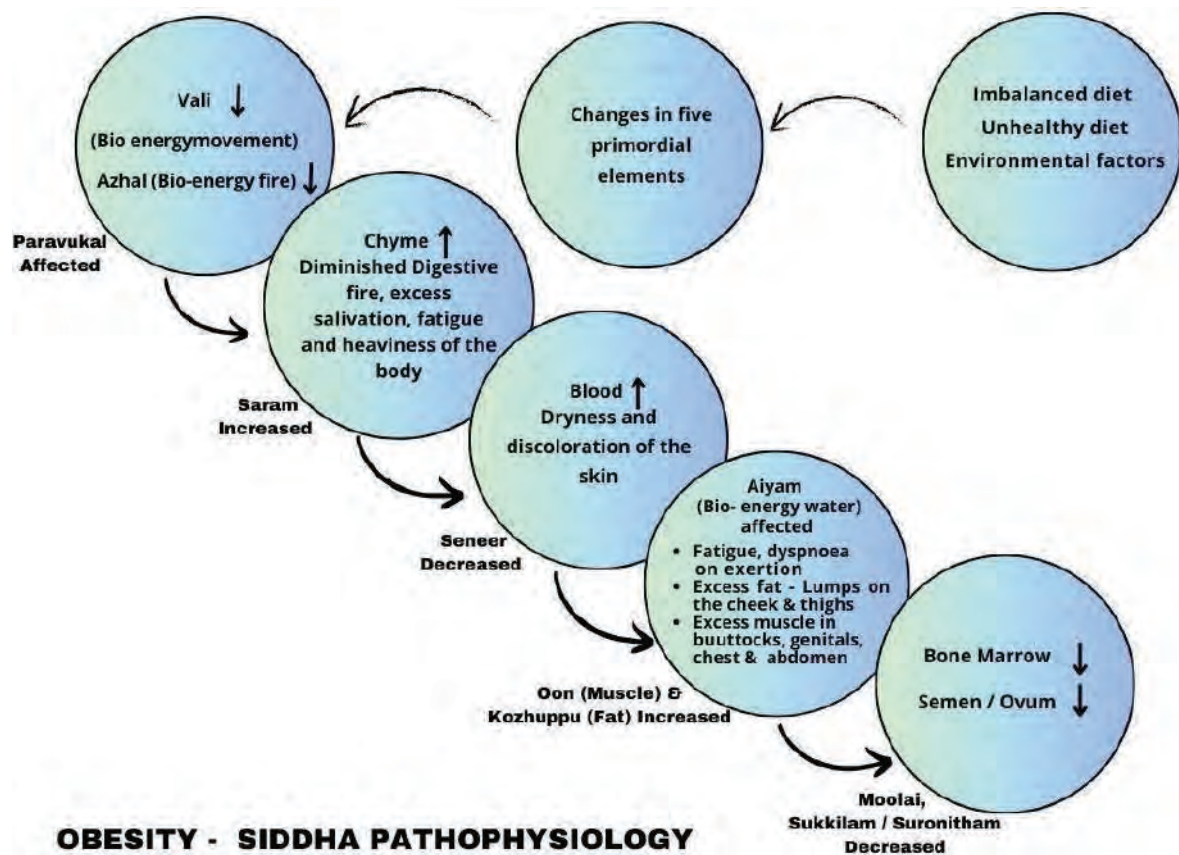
Imbalanced diet
Unhealthy diet
Environmental factors

Changes in five primordial elements

Vali ↓
(Bio energymovement)
Azhal (Bio-energy fire) ↓

Paravukal Affected

Chyme ↑
Diminished Digestive fire, excess salivation, fatigue and heaviness of the body

Saram Increased

Blood ↑
Dryness and discoloration of the skin

Seneer Decreased

Aiyam
(Bio- energy water)
affected
• Fatigue, dyspnoea on exertion
• Excess fat - Lumps on the cheek & thighs
• Excess muscle in buuttocks, genitals, chest & abdomen

Oon (Muscle) & Kozhuppu (Fat) Increased

Bone Marrow ↓
Semen / Ovum ↓

Moolai, Sukkilam / Suronitham Decreased

OBESITY - SIDDHA PATHOPHYSIOLOGY